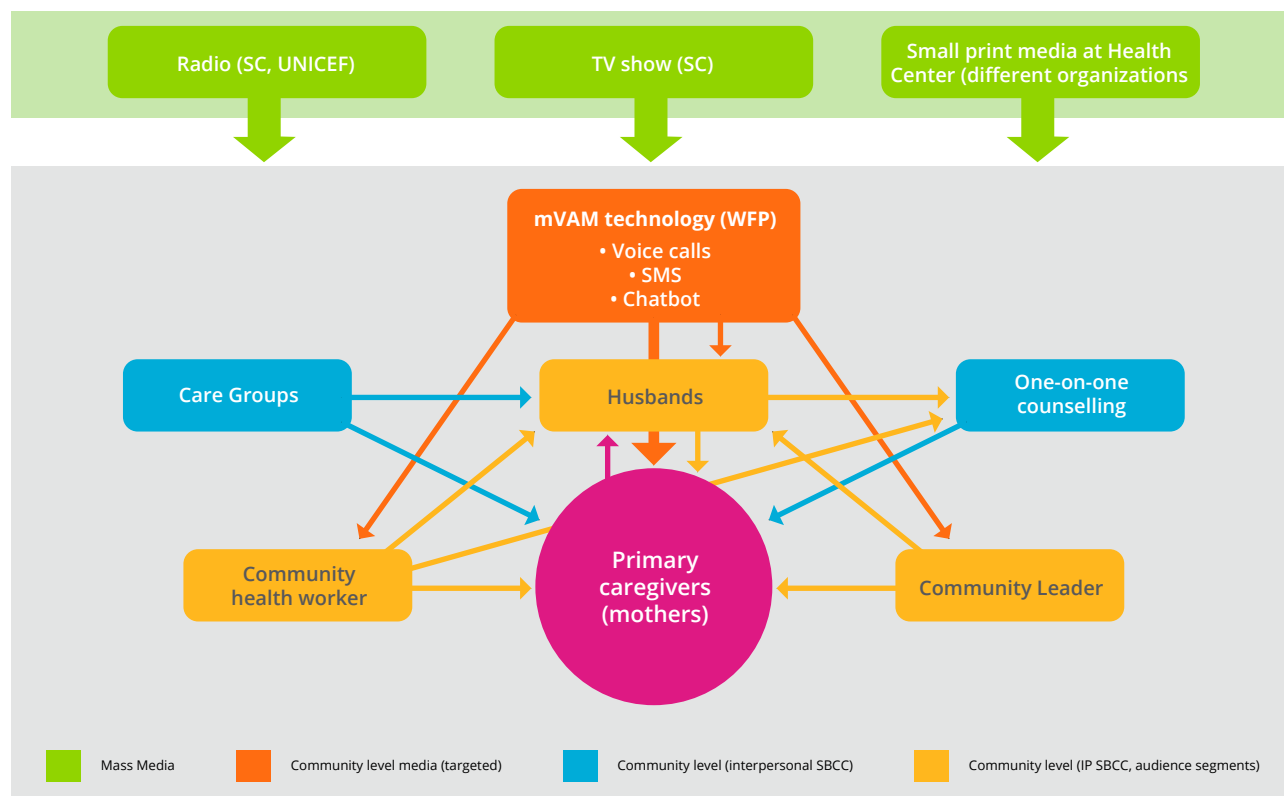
Radio (SC, UNICEF)

TV show (SC)

Small print media at Health Center (different organizations

mVAM technology (WFP)
• Voice calls
• SMS
• Chatbot

Care Groups

Husbands

One-on-one counselling

Community health worker

Primary caregivers (mothers)

Community Leader

Mass Media

Community level media (targeted)

Community level (interpersonal SBCC)

Community level (IP SBCC, audience segments)